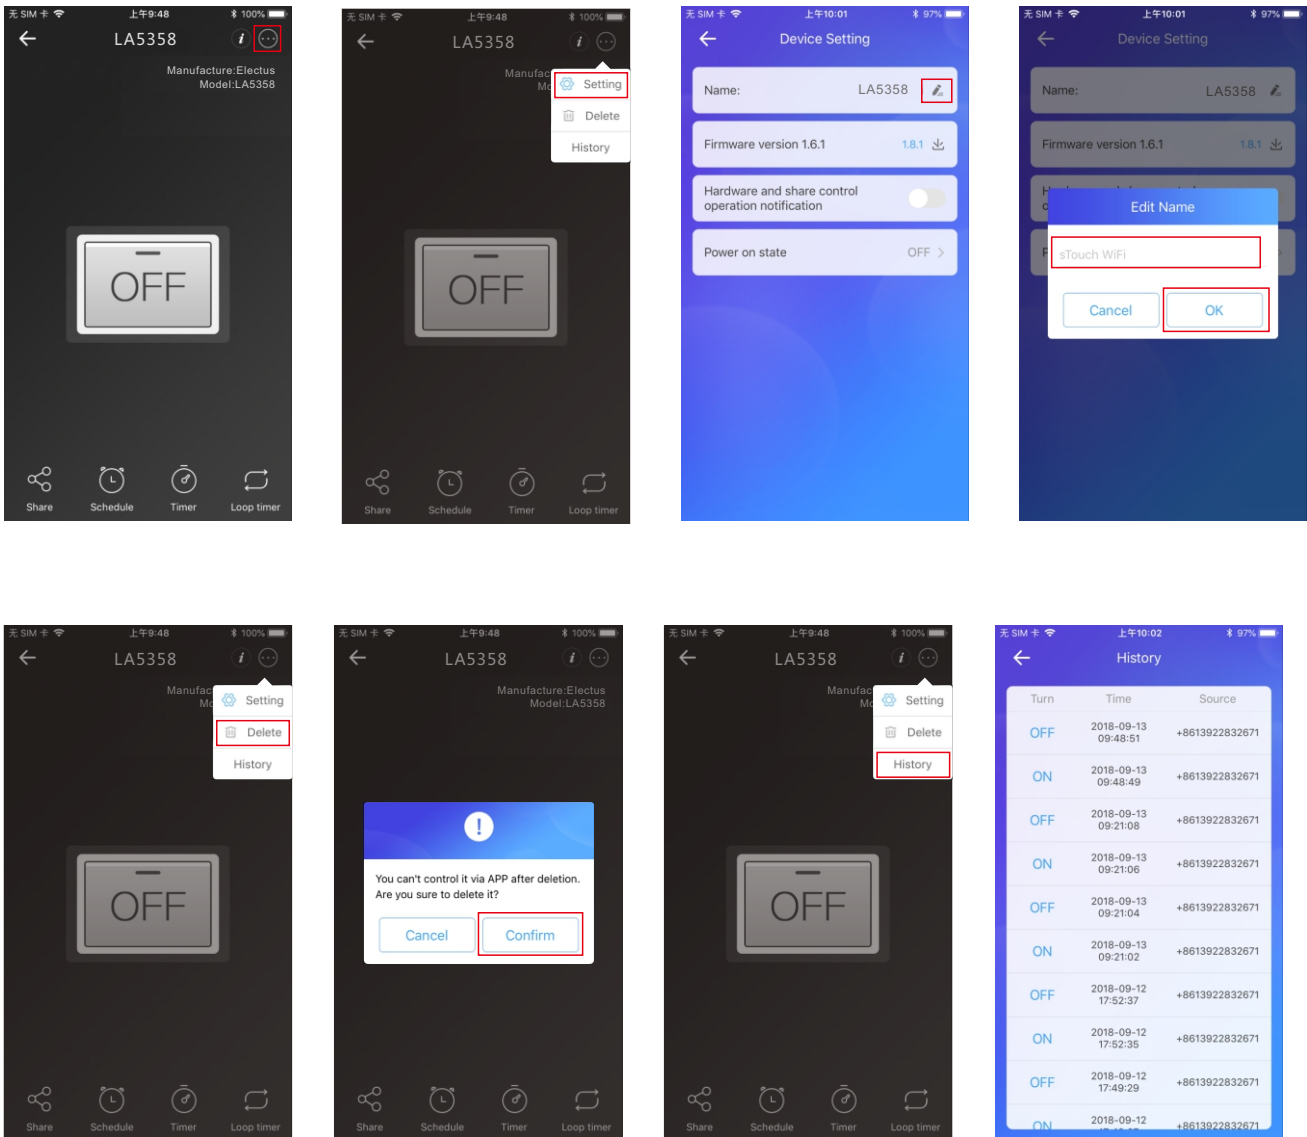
无 SIM 卡 上午9:48 100%
LA5358
Manufacture:Electus
Model:LA5358
OFF
Share Schedule Timer Loop timer

无 SIM 卡 上午9:48 100%
LA5358
Manufac
Mo
Setting
Delete
History
OFF
Share Schedule Timer Loop timer

无 SIM 卡 上午10:01 97%
Device Setting
Name: LA5358
Firmware version 1.6.1 1.8.1
Hardware and share control operation notification
Power on state OFF

无 SIM 卡 上午10:01 97%
Device Setting
Name: LA5358
Firmware version 1.6.1 1.8.1
Edit Name
sTouch WiFi
Cancel OK

无 SIM 卡 上午9:48 100%
LA5358
Manufac
Mo
Setting
Delete
History
OFF
Share Schedule Timer Loop timer

无 SIM 卡 上午9:48 100%
LA5358
Manufacture:Electus
Model:LA5358
!
You can't control it via APP after deletion. Are you sure to delete it?
Cancel Confirm
Share Schedule Timer Loop timer

无 SIM 卡 上午9:48 100%
LA5358
Manufac
Mo
Setting
Delete
History
OFF
Share Schedule Timer Loop timer

无 SIM 卡 上午10:02 97%
History

| Turn | Time | Source |
|---|---|---|
| OFF | 2018-09-13 09:48:51 | +8613922832671 |
| ON | 2018-09-13 09:48:49 | +8613922832671 |
| OFF | 2018-09-13 09:21:08 | +8613922832671 |
| ON | 2018-09-13 09:21:06 | +8613922832671 |
| OFF | 2018-09-13 09:21:04 | +8613922832671 |
| ON | 2018-09-13 09:21:02 | +8613922832671 |
| OFF | 2018-09-12 17:52:37 | +8613922832671 |
| ON | 2018-09-12 17:52:35 | +8613922832671 |
| OFF | 2018-09-12 17:49:29 | +8613922832671 |
| ON | 2018-09-12 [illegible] | +8613922832671 |